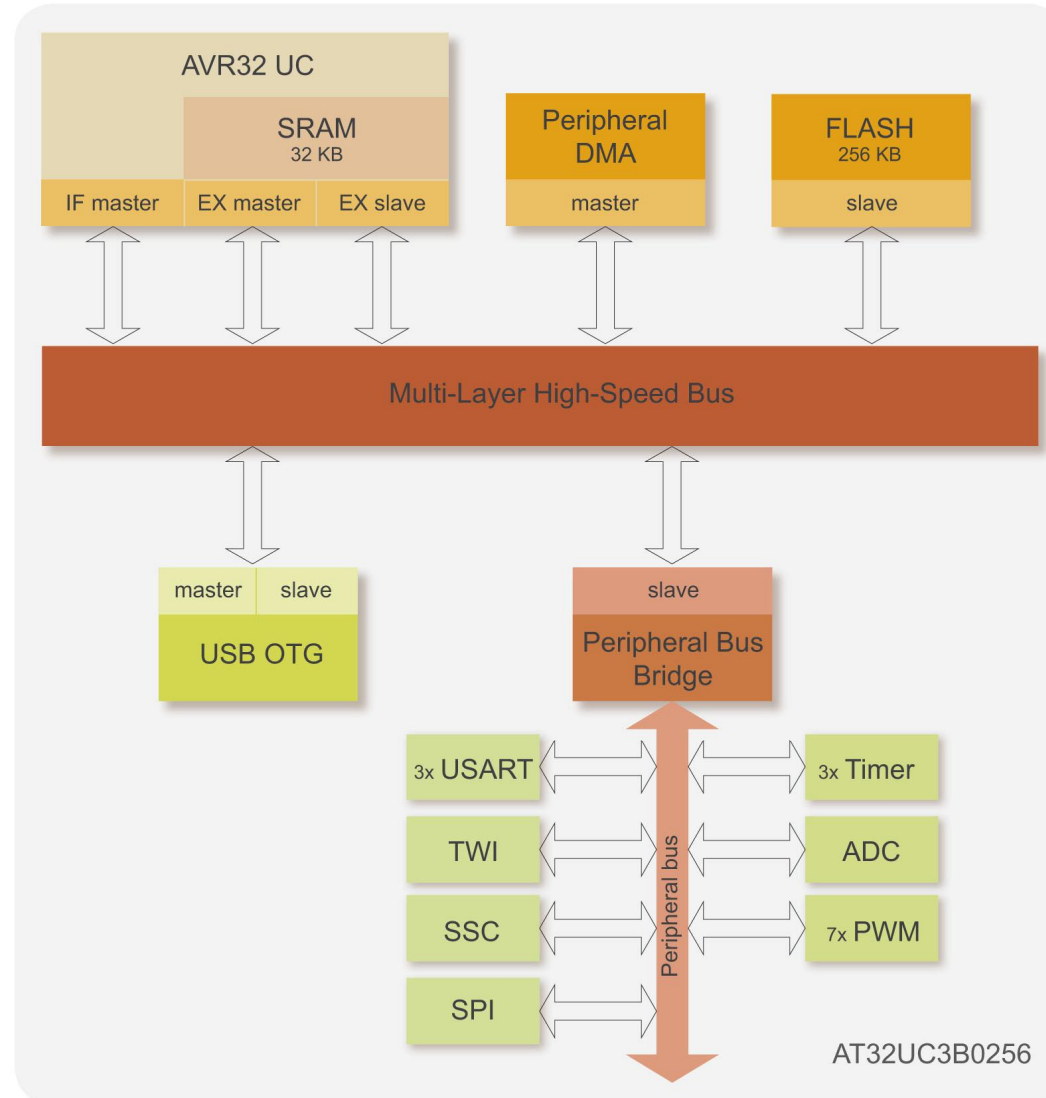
AVR32 UC

SRAM
32 KB

IF master
EX master
EX slave

Peripheral DMA

master

FLASH
256 KB

slave

Multi-Layer High-Speed Bus

master
slave

USB OTG

slave

Peripheral Bus Bridge

3x USART
TWI
SSC
SPI

Peripheral bus

3x Timer
ADC
7x PWM

AT32UC3B0256